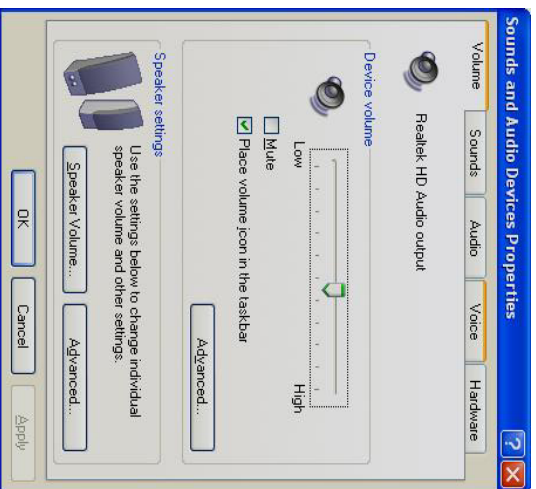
Sounds and Audio Devices Properties

Volume | Sounds | Audio | Voice | Hardware

Realtek HD Audio output

Device volume

Low

High

Mute

Place volume icon in the taskbar

Advanced...

Speaker settings

Use the settings below to change individual speaker volume and other settings.

Speaker Volume...

Advanced...

OK

Cancel

Apply